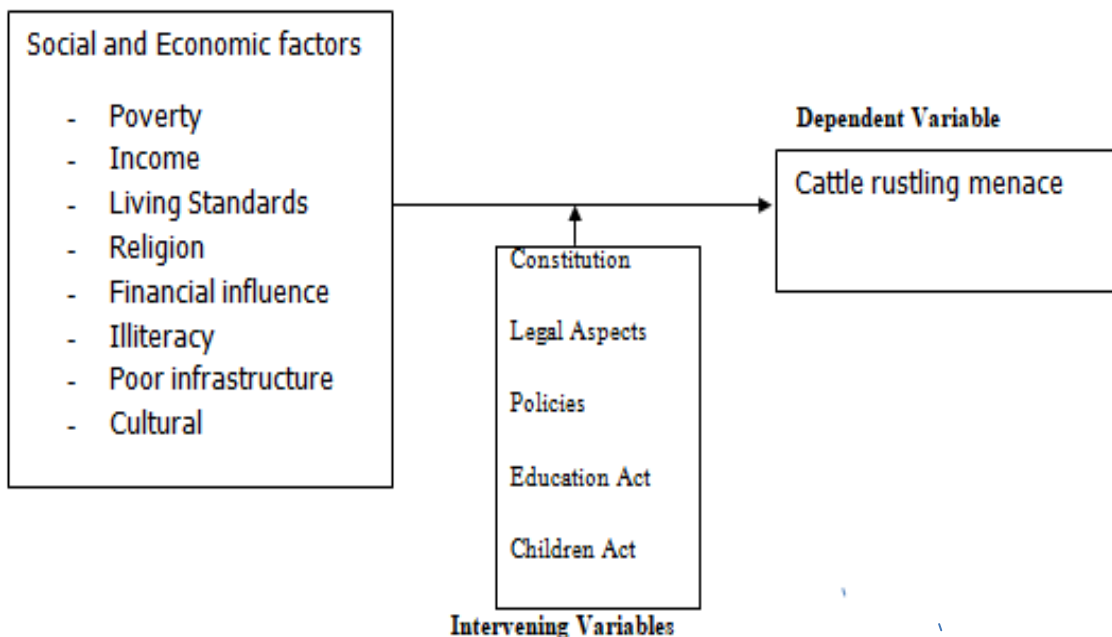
Social and Economic factors

- Poverty
- Income
- Living Standards
- Religion
- Financial influence
- Illiteracy
- Poor infrastructure
- Cultural

Dependent Variable

Cattle rustling menace

Constitution

Legal Aspects

Policies

Education Act

Children Act

Intervening Variables